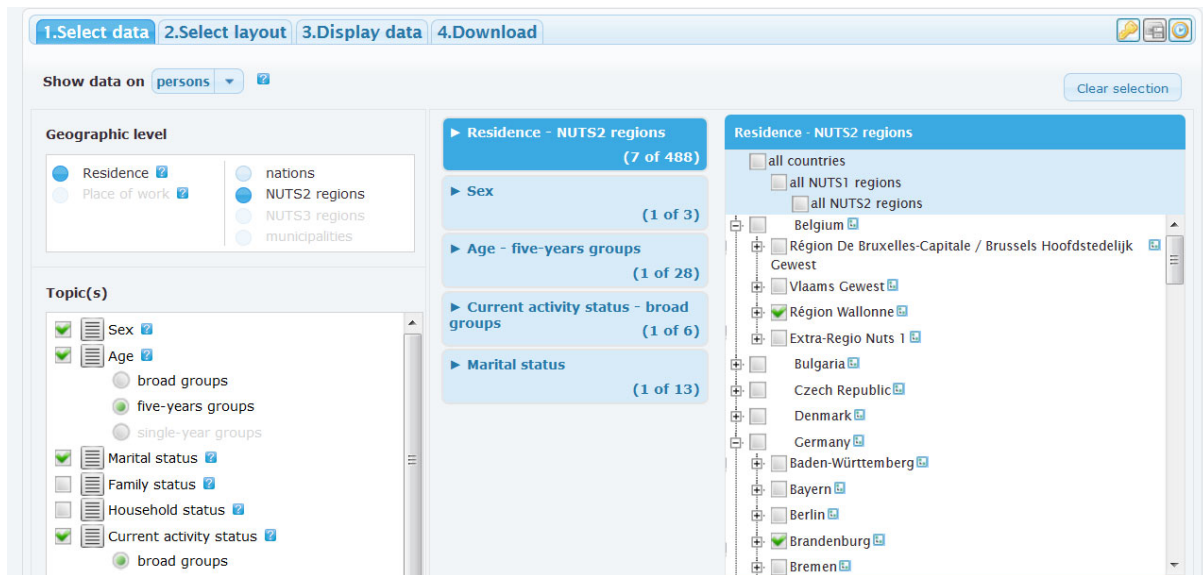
1.Select data 2.Select layout 3.Display data 4.Download

Show data on persons ?

Clear selection

Geographic level

Residence ?
Place of work ?
nations
NUTS2 regions
NUTS3 regions
municipalities

Topic(s)

Sex ?
Age ?
broad groups
five-years groups
single-year groups
Marital status ?
Family status ?
Household status ?
Current activity status ?
broad groups

► Residence - NUTS2 regions (7 of 488)
► Sex (1 of 3)
► Age - five-years groups (1 of 28)
► Current activity status - broad groups (1 of 6)
► Marital status (1 of 13)

Residence - NUTS2 regions

all countries
all NUTS1 regions
all NUTS2 regions
Belgium
Région De Bruxelles-Capitale / Brussels Hoofdstedelijk Gewest
Vlaams Gewest
Région Wallonne
Extra-Regio Nuts 1
Bulgaria
Czech Republic
Denmark
Germany
Baden-Württemberg
Bayern
Berlin
Brandenburg
Bremen